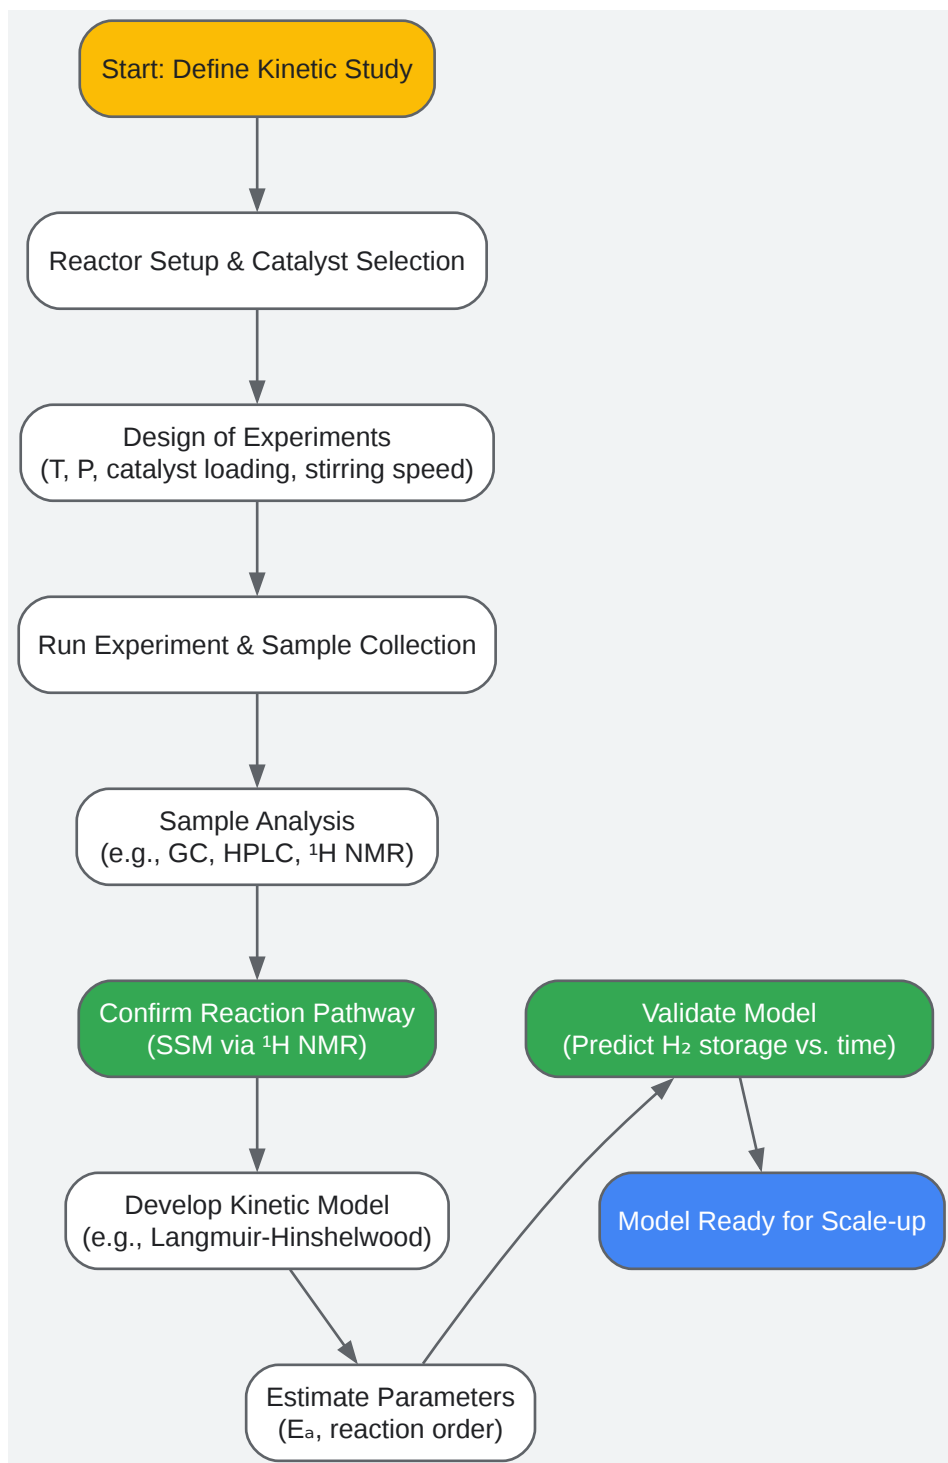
Start: Define Kinetic Study

Reactor Setup & Catalyst Selection

Design of Experiments
(T, P, catalyst loading, stirring speed)

Run Experiment & Sample Collection

Sample Analysis
(e.g., GC, HPLC, $^1$H NMR)

Confirm Reaction Pathway
(SSM via $^1$H NMR)

Develop Kinetic Model
(e.g., Langmuir-Hinshelwood)

Estimate Parameters
($E_a$, reaction order)

Validate Model
(Predict $H_2$ storage vs. time)

Model Ready for Scale-up